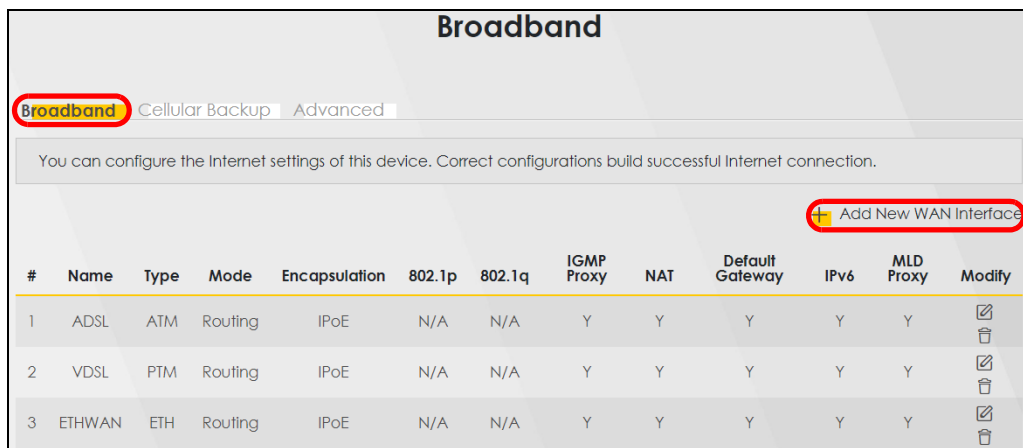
Broadband

Broadband Cellular Backup Advanced

You can configure the Internet settings of this device. Correct configurations build successful Internet connection.

+ Add New WAN Interface

| # | Name | Type | Mode | Encapsulation | 802.1p | 802.1q | IGMP Proxy | NAT | Default Gateway | IPv6 | MLD Proxy | Modify |
|---|---|---|---|---|---|---|---|---|---|---|---|---|
| 1 | ADSL | ATM | Routing | IPoE | N/A | N/A | Y | Y | Y | Y | Y | |
| 2 | VDSL | PTM | Routing | IPoE | N/A | N/A | Y | Y | Y | Y | Y | |
| 3 | ETHWAN | ETH | Routing | IPoE | N/A | N/A | Y | Y | Y | Y | Y | |